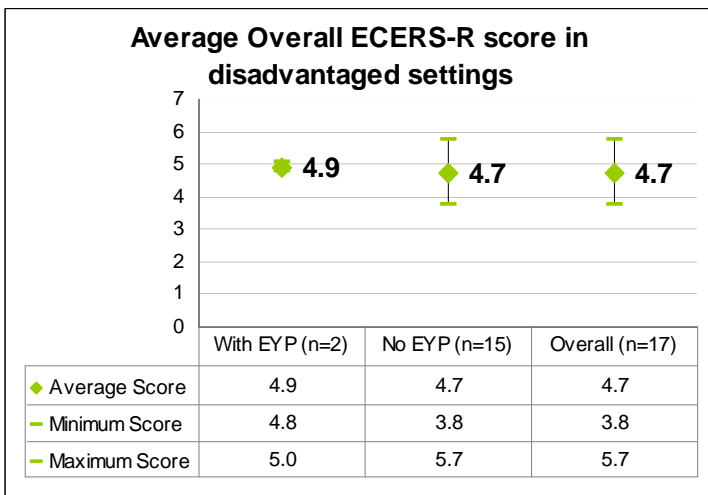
Average Overall ECERS-R score in disadvantaged settings

7
6
5
4
3
2
1
0

4.9
4.7
4.7

| | With EYP (n=2) | No EYP (n=15) | Overall (n=17) |
|---|---|---|---|
| Average Score | 4.9 | 4.7 | 4.7 |
| Minimum Score | 4.8 | 3.8 | 3.8 |
| Maximum Score | 5.0 | 5.7 | 5.7 |